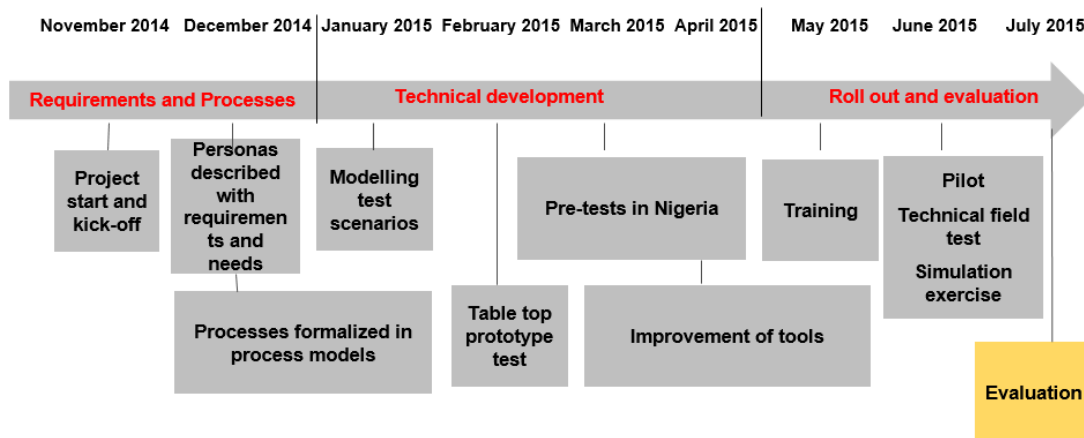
November 2014 December 2014 January 2015 February 2015 March 2015 April 2015 May 2015 June 2015 July 2015

Requirements and Processes

Technical development

Roll out and evaluation

Project start and kick-off

Personas described with requirements and needs

Modelling test scenarios

Pre-tests in Nigeria

Training

Pilot

Technical field test

Simulation exercise

Processes formalized in process models

Table top prototype test

Improvement of tools

Evaluation